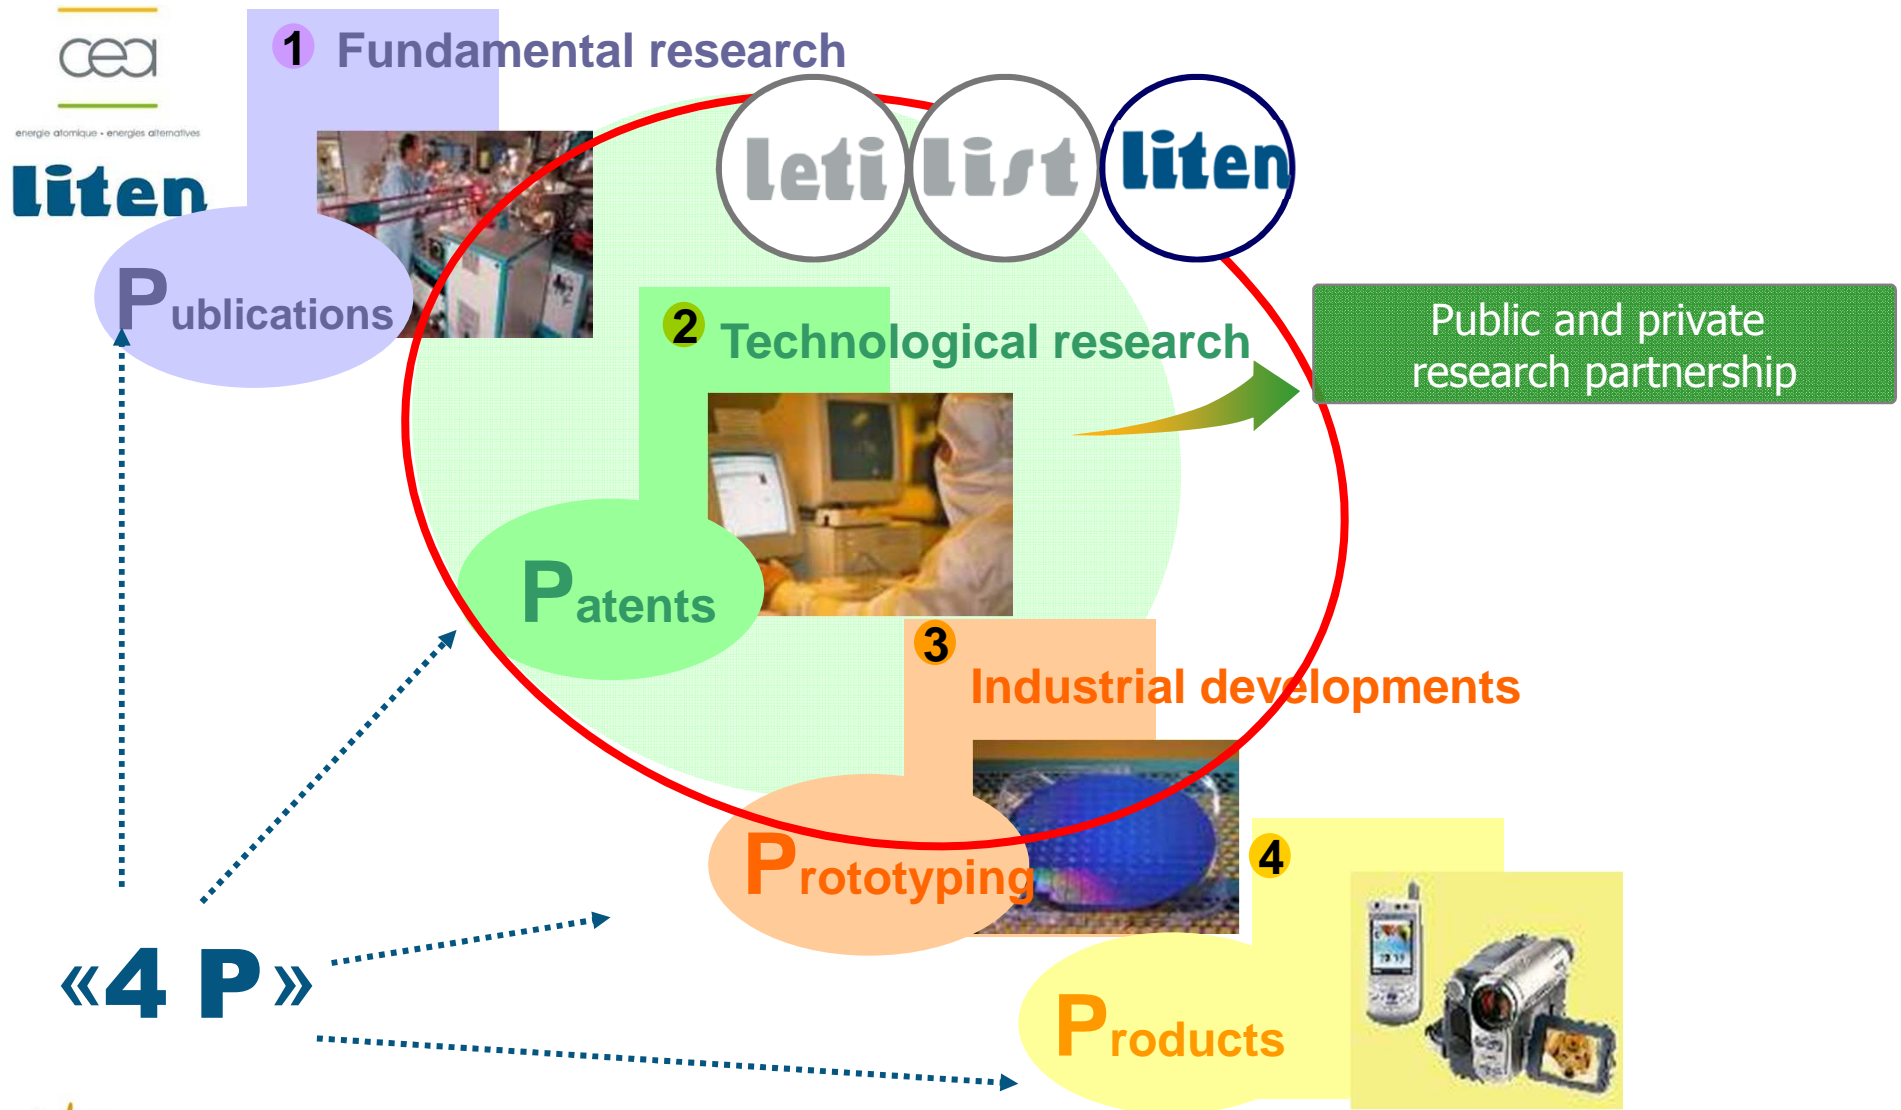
cea
energie atomique • energies alternatives
liten

1 Fundamental research

leti list liten

Publications

2 Technological research

Public and private research partnership

Patents

3 Industrial developments

Prototyping

4

Products

«4 P»